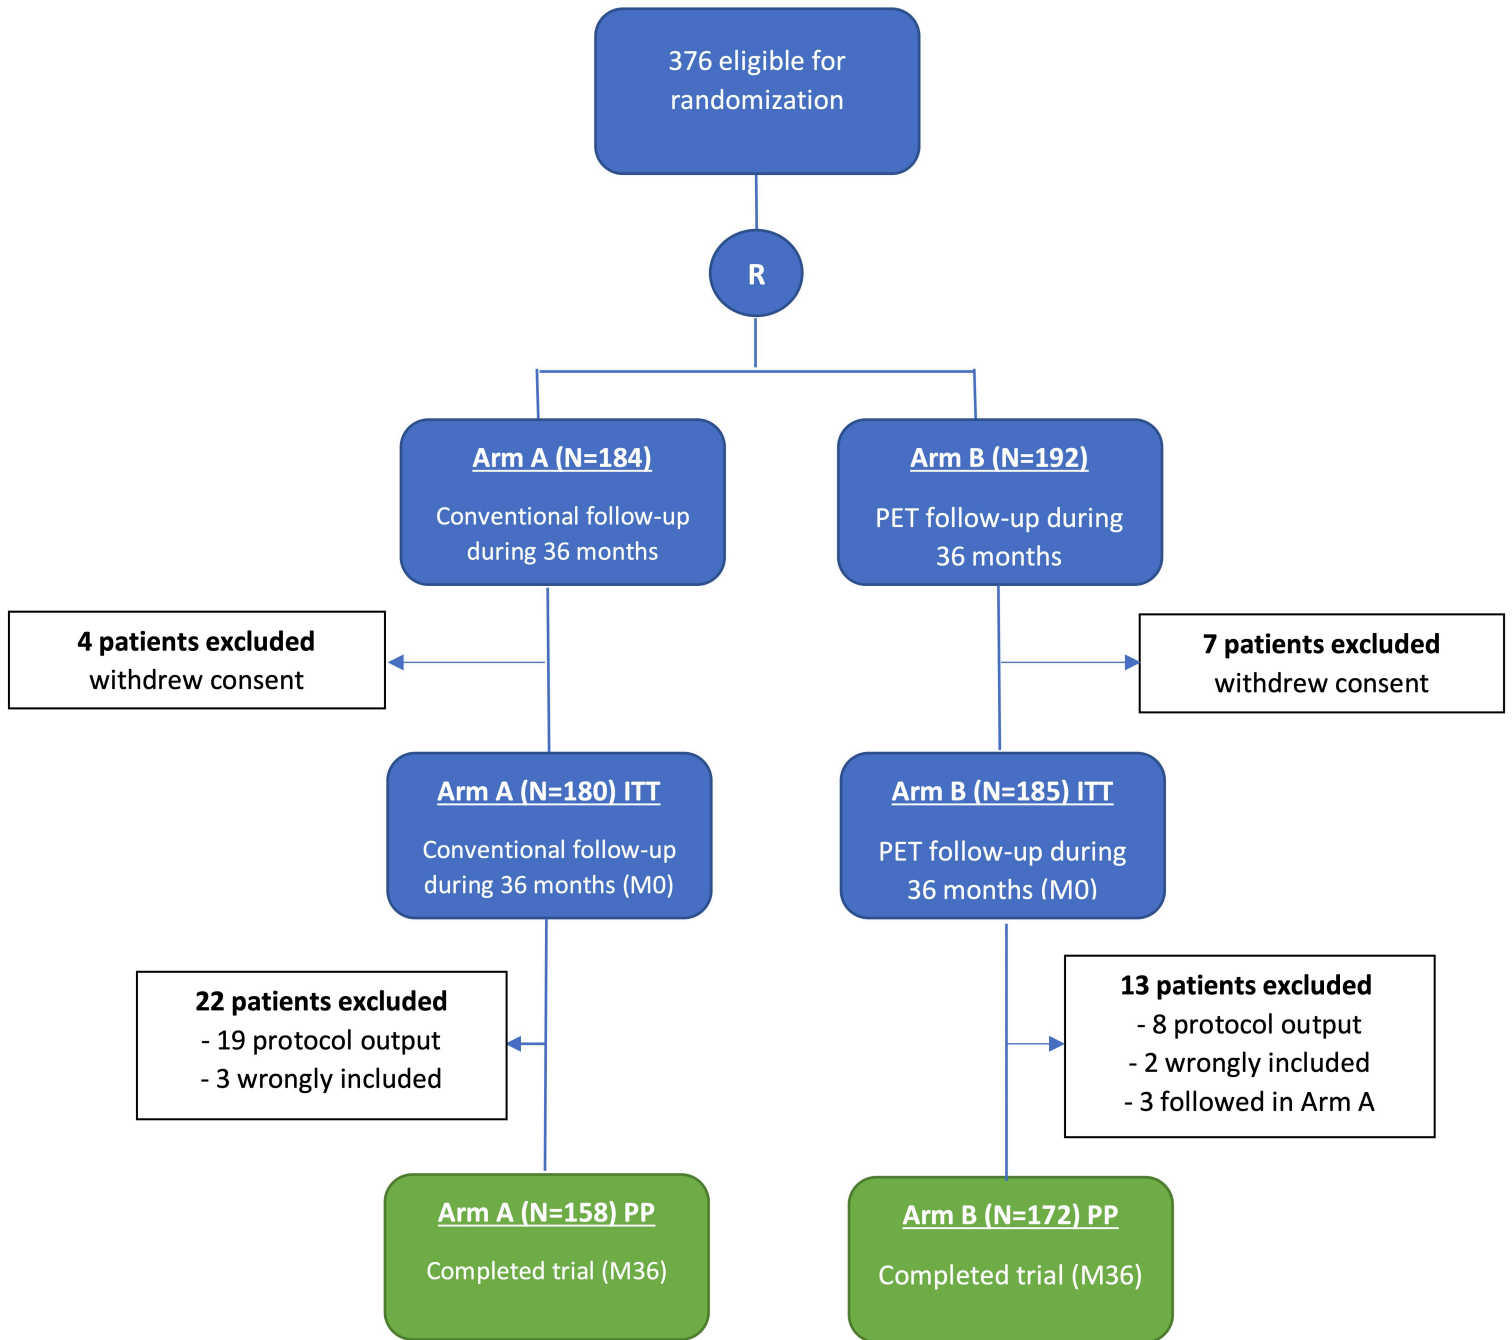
376 eligible for randomization

R

Arm A (N=184)

Conventional follow-up during 36 months

Arm B (N=192)

PET follow-up during 36 months

4 patients excluded
withdrew consent

7 patients excluded
withdrew consent

Arm A (N=180) ITT

Conventional follow-up during 36 months (M0)

Arm B (N=185) ITT

PET follow-up during 36 months (M0)

22 patients excluded
- 19 protocol output
- 3 wrongly included

13 patients excluded
- 8 protocol output
- 2 wrongly included
- 3 followed in Arm A

Arm A (N=158) PP

Completed trial (M36)

Arm B (N=172) PP

Completed trial (M36)